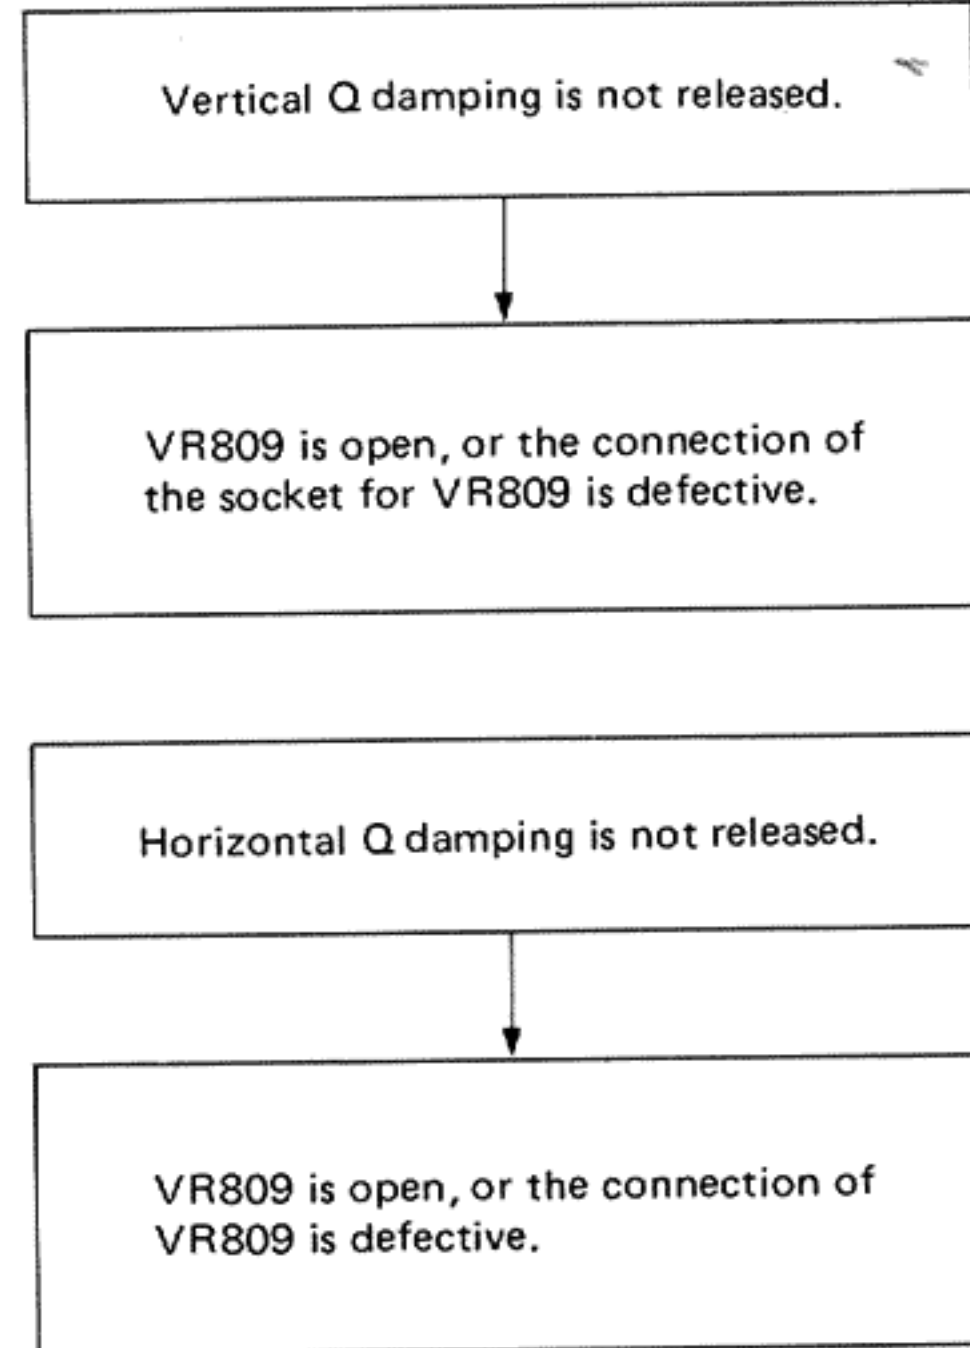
Vertical Q damping is not released.

VR809 is open, or the connection of the socket for VR809 is defective.

Horizontal Q damping is not released.

VR809 is open, or the connection of VR809 is defective.